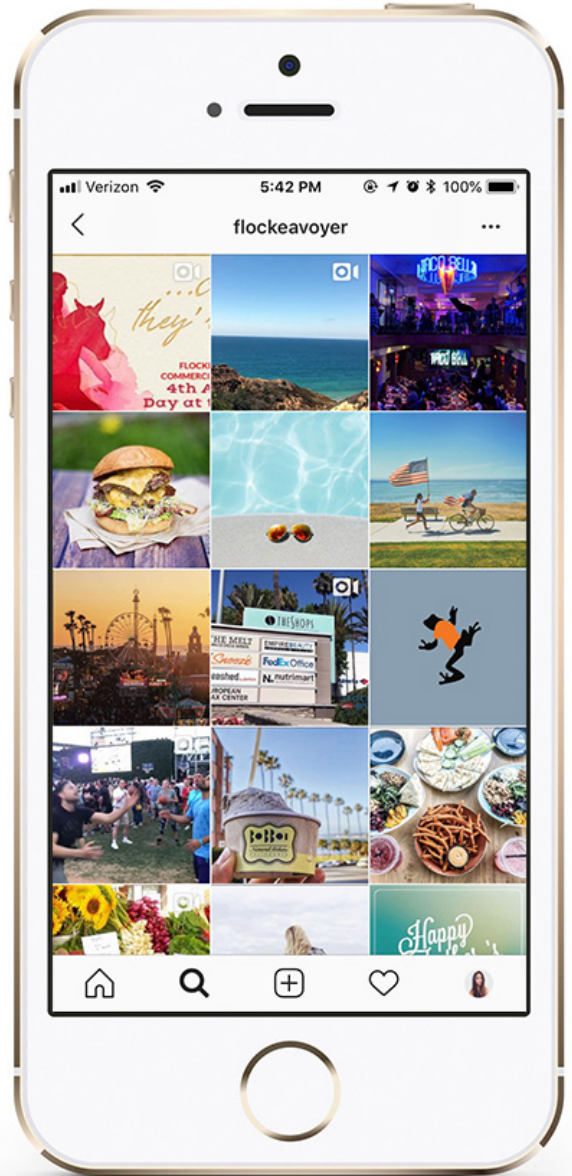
Verizon 5:42 PM 100%

flockeavoyer

...C they'
FLOCKI
COMMERCI
4th A
Day at t

TACO BELL

THE MELT
THE SHOPS
EMPIRE BEAUTY
Snooze
FedEx Office
Leashed
nutrimart
EUROPEAN
WAX CENTER

BoBoi
Natural Gelato

Happy